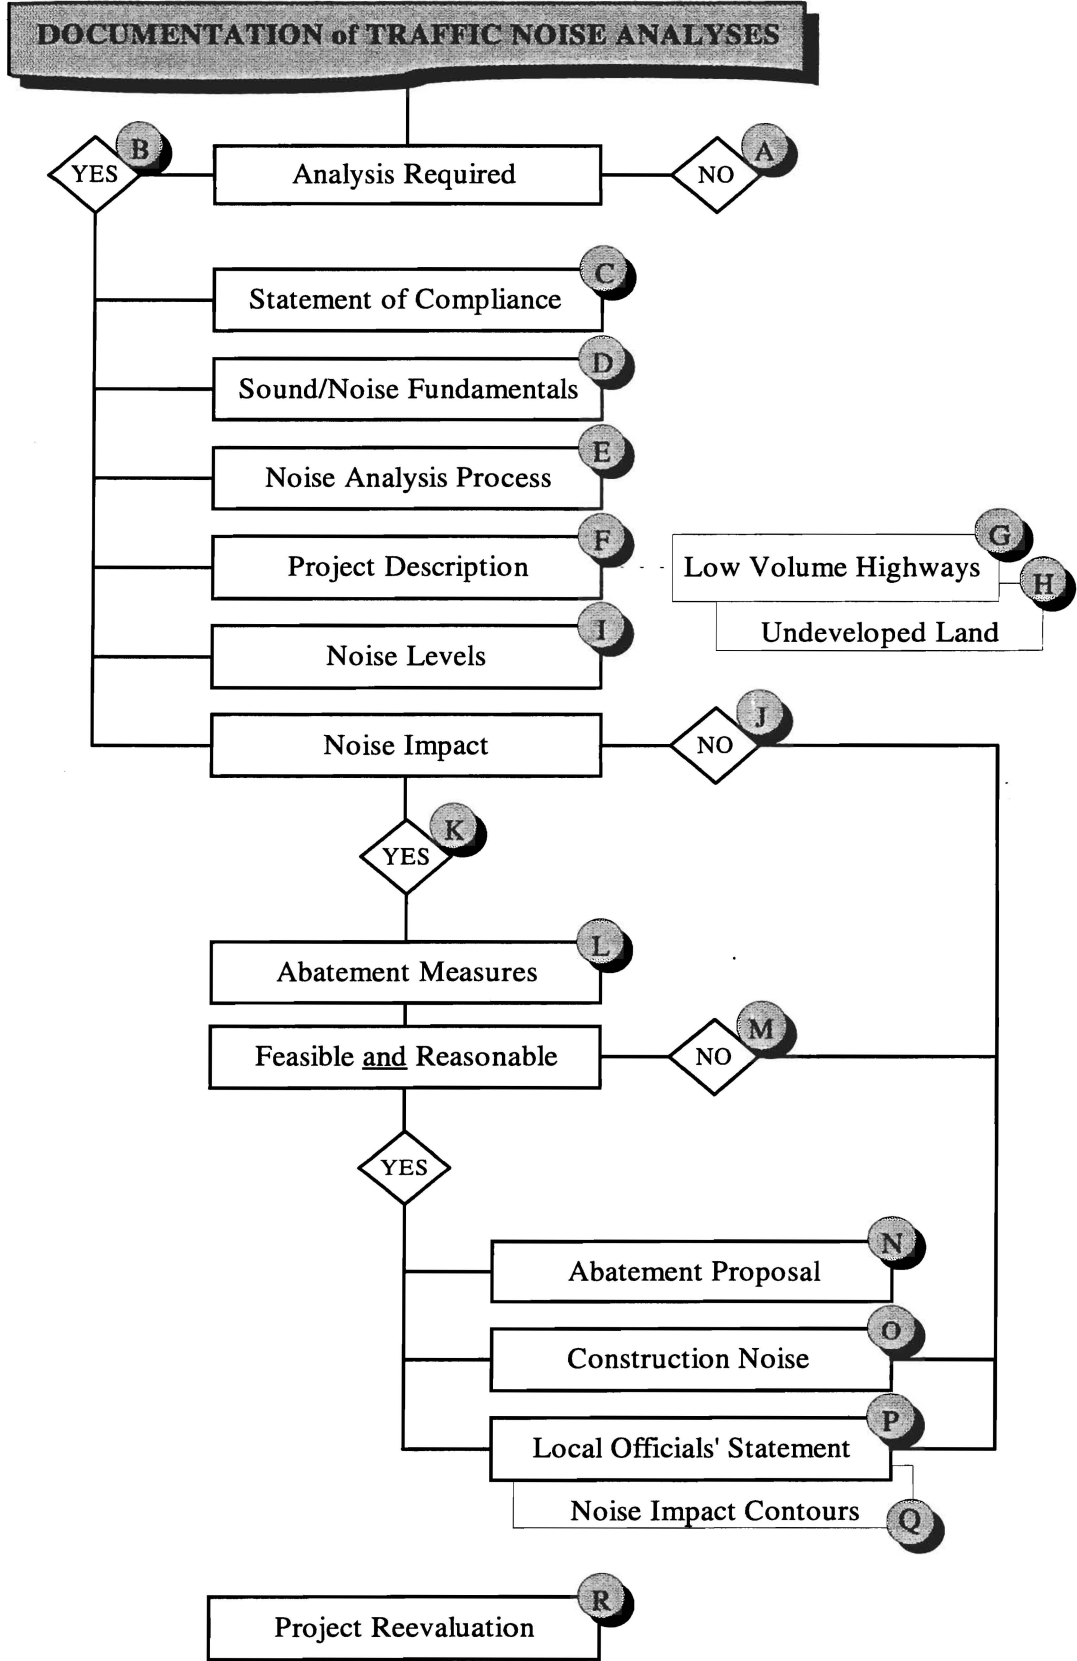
DOCUMENTATION of TRAFFIC NOISE ANALYSES

YES B

Analysis Required

NO A

Statement of Compliance C

Sound/Noise Fundamentals D

Noise Analysis Process E

Project Description F

Low Volume Highways G

H

Undeveloped Land

Noise Levels I

Noise Impact

NO J

YES K

Abatement Measures L

Feasible and Reasonable

NO M

YES

Abatement Proposal N

Construction Noise O

Local Officials' Statement P

Noise Impact Contours Q

Project Reevaluation R